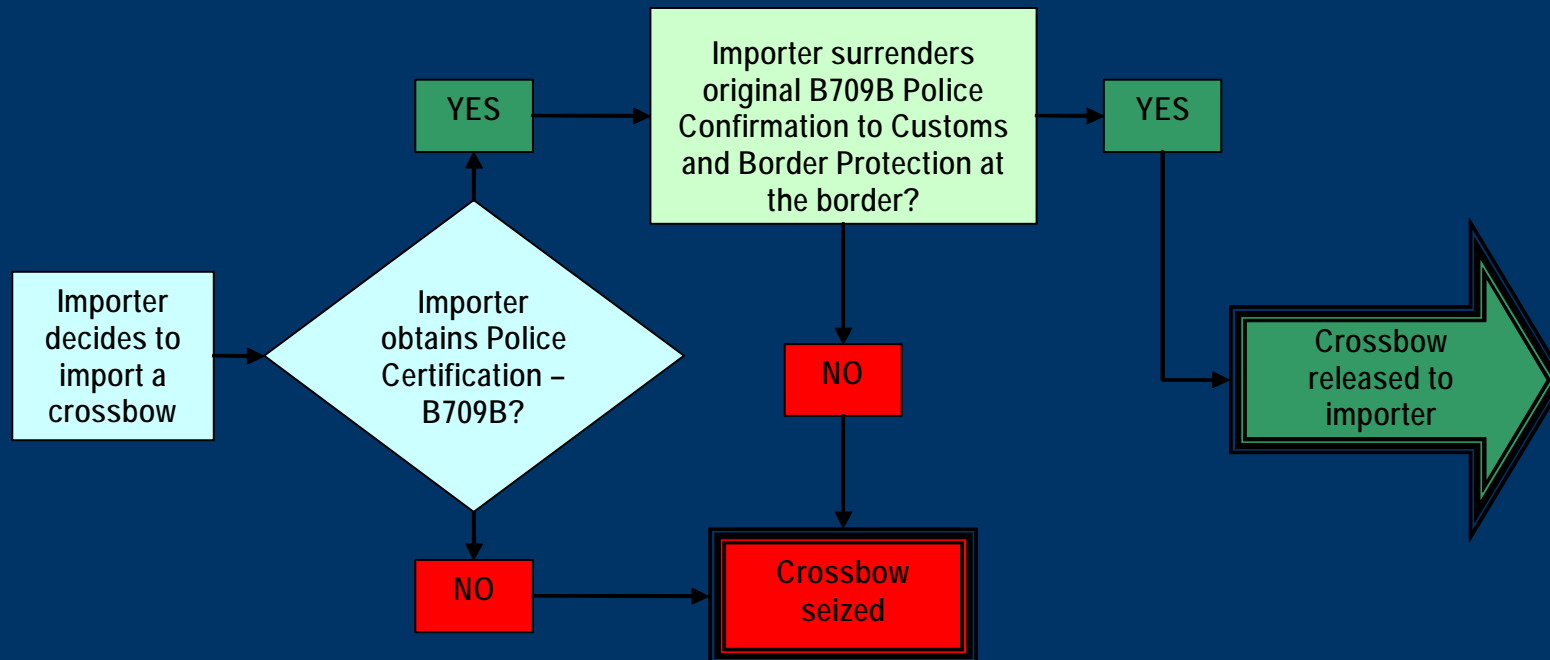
Importer decides to import a crossbow

Importer obtains Police Certification – B709B?

YES

NO

Importer surrenders original B709B Police Confirmation to Customs and Border Protection at the border?

YES

NO

Crossbow seized

Crossbow released to importer